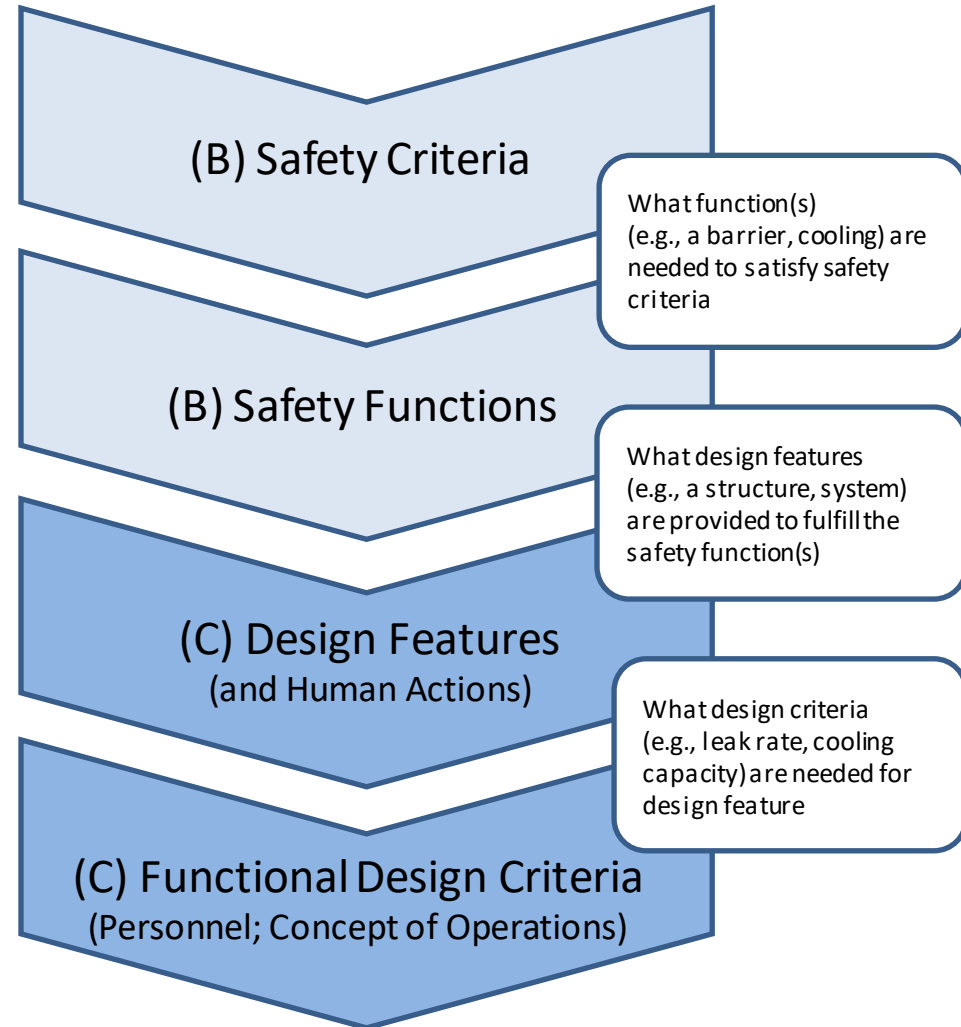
(B) Safety Criteria

What function(s) (e.g., a barrier, cooling) are needed to satisfy safety criteria

(B) Safety Functions

What design features (e.g., a structure, system) are provided to fulfill the safety function(s)

(C) Design Features
(and Human Actions)

What design criteria (e.g., leak rate, cooling capacity) are needed for design feature

(C) Functional Design Criteria
(Personnel; Concept of Operations)